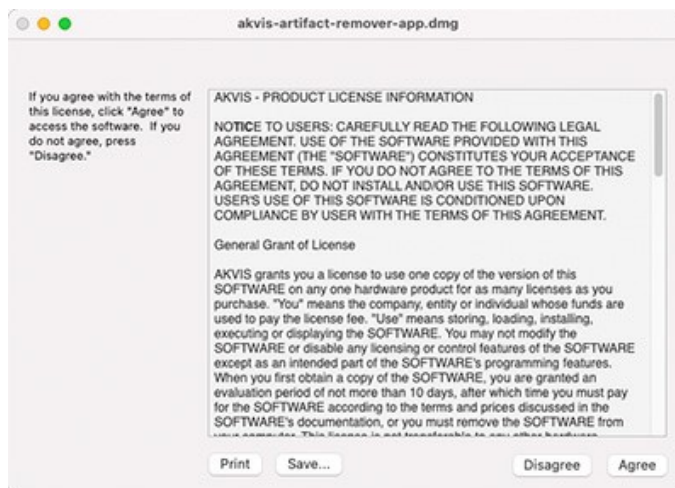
akvis-artifact-remover-app.dmg

If you agree with the terms of this license, click "Agree" to access the software. If you do not agree, press "Disagree."

AKVIS - PRODUCT LICENSE INFORMATION

NOTICE TO USERS: CAREFULLY READ THE FOLLOWING LEGAL AGREEMENT. USE OF THE SOFTWARE PROVIDED WITH THIS AGREEMENT (THE "SOFTWARE") CONSTITUTES YOUR ACCEPTANCE OF THESE TERMS. IF YOU DO NOT AGREE TO THE TERMS OF THIS AGREEMENT, DO NOT INSTALL AND/OR USE THIS SOFTWARE. USER'S USE OF THIS SOFTWARE IS CONDITIONED UPON COMPLIANCE BY USER WITH THE TERMS OF THIS AGREEMENT.

General Grant of License

AKVIS grants you a license to use one copy of the version of this SOFTWARE on any one hardware product for as many licenses as you purchase. "You" means the company, entity or individual whose funds are used to pay the license fee. "Use" means storing, loading, installing, executing or displaying the SOFTWARE. You may not modify the SOFTWARE or disable any licensing or control features of the SOFTWARE except as an intended part of the SOFTWARE's programming features. When you first obtain a copy of the SOFTWARE, you are granted an evaluation period of not more than 10 days, after which time you must pay for the SOFTWARE according to the terms and prices discussed in the SOFTWARE's documentation, or you must remove the SOFTWARE from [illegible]

Print Save... Disagree Agree